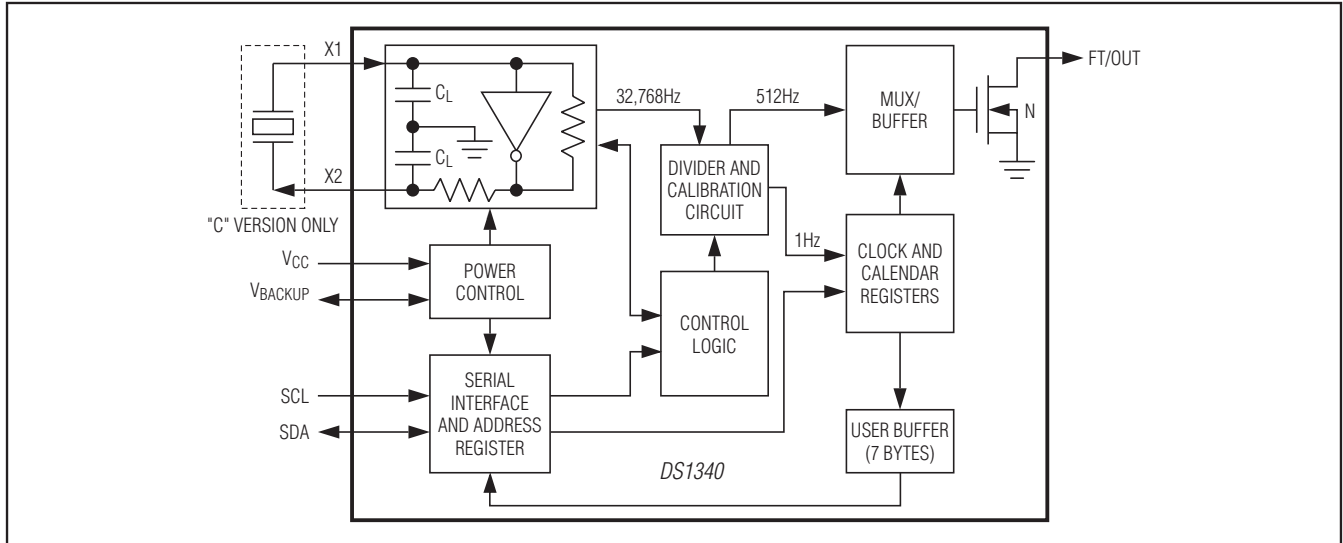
X1
X2
"C" VERSION ONLY
$C_L$
$C_L$
32,768Hz
512Hz
MUX/ BUFFER
FT/OUT
N
DIVIDER AND CALIBRATION CIRCUIT
1Hz
CLOCK AND CALENDAR REGISTERS
$V_{CC}$
$V_{BACKUP}$
POWER CONTROL
CONTROL LOGIC
SCL
SDA
SERIAL INTERFACE AND ADDRESS REGISTER
USER BUFFER (7 BYTES)
DS1340